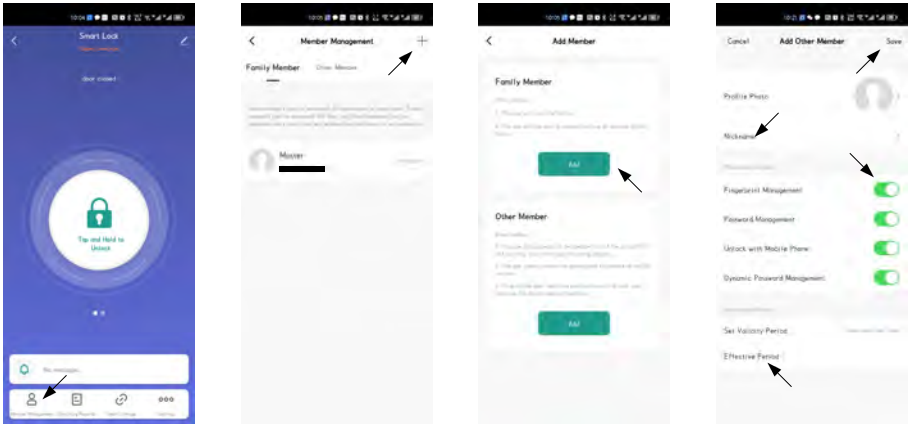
Smart Lock

Door closed

Tap and Hold to Unlock

No messages

Member Management

Member Management

Family Member

Other Member

Master

Add Member

Family Member

Add

Other Member

Add

Cancel

Add Other Member

Save

Profile Photo

Nickname

Fingerprint Management

Password Management

Unlock with Mobile Phone

Dynamic Password Management

Set Validity Period

Effective Period